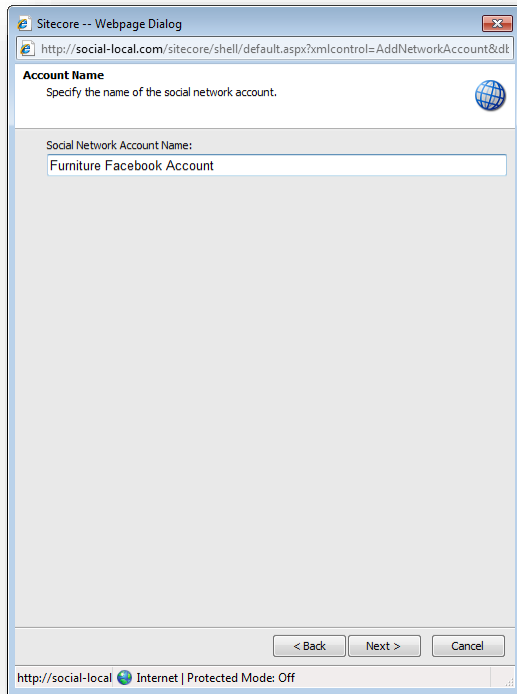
Sitecore -- Webpage Dialog

http://social-local.com/sitecore/shell/default.aspx?xmlcontrol=AddNetworkAccount&dk

Account Name
Specify the name of the social network account.

Social Network Account Name:
Furniture Facebook Account

< Back
Next >
Cancel

http://social-local Internet | Protected Mode: Off